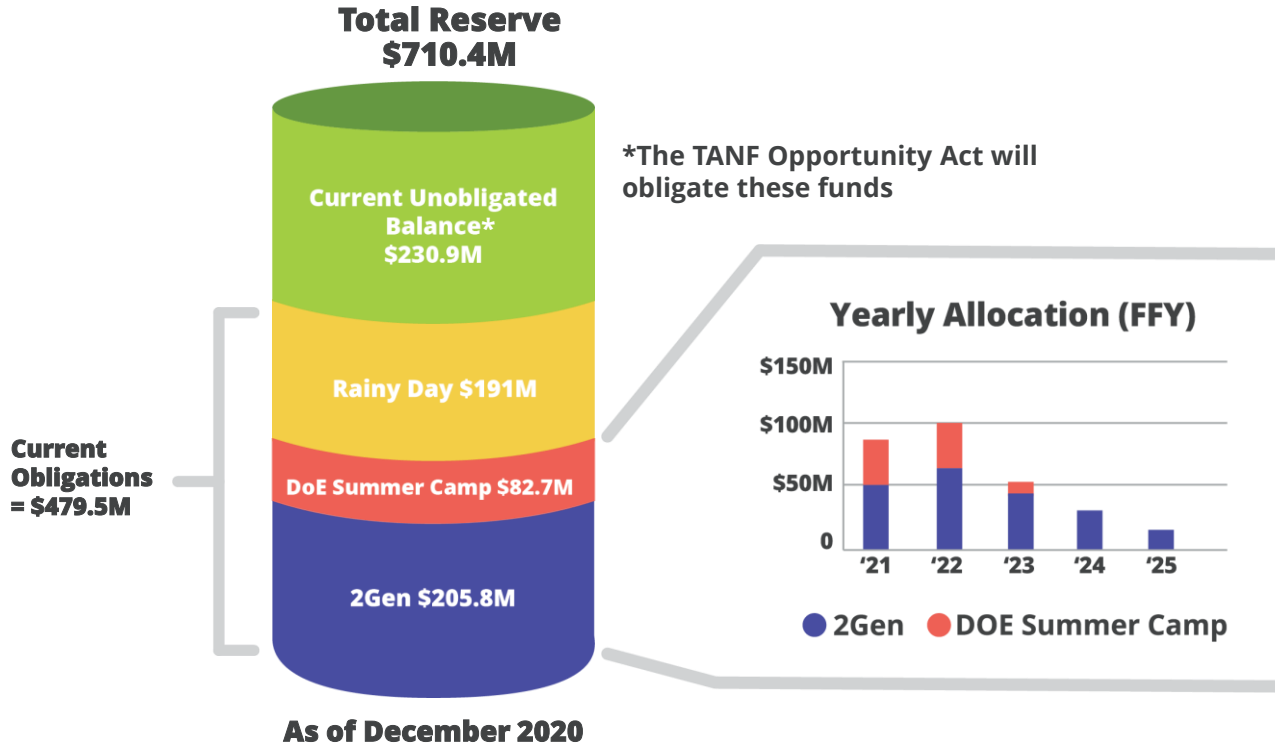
Total Reserve
$710.4M

*The TANF Opportunity Act will obligate these funds

Current Unobligated Balance*
$230.9M

Rainy Day $191M

DoE Summer Camp $82.7M

2Gen $205.8M

Current Obligations = $479.5M

As of December 2020

Yearly Allocation (FFY)

$150M
$100M
$50M
0

'21 '22 '23 '24 '25

2Gen DOE Summer Camp